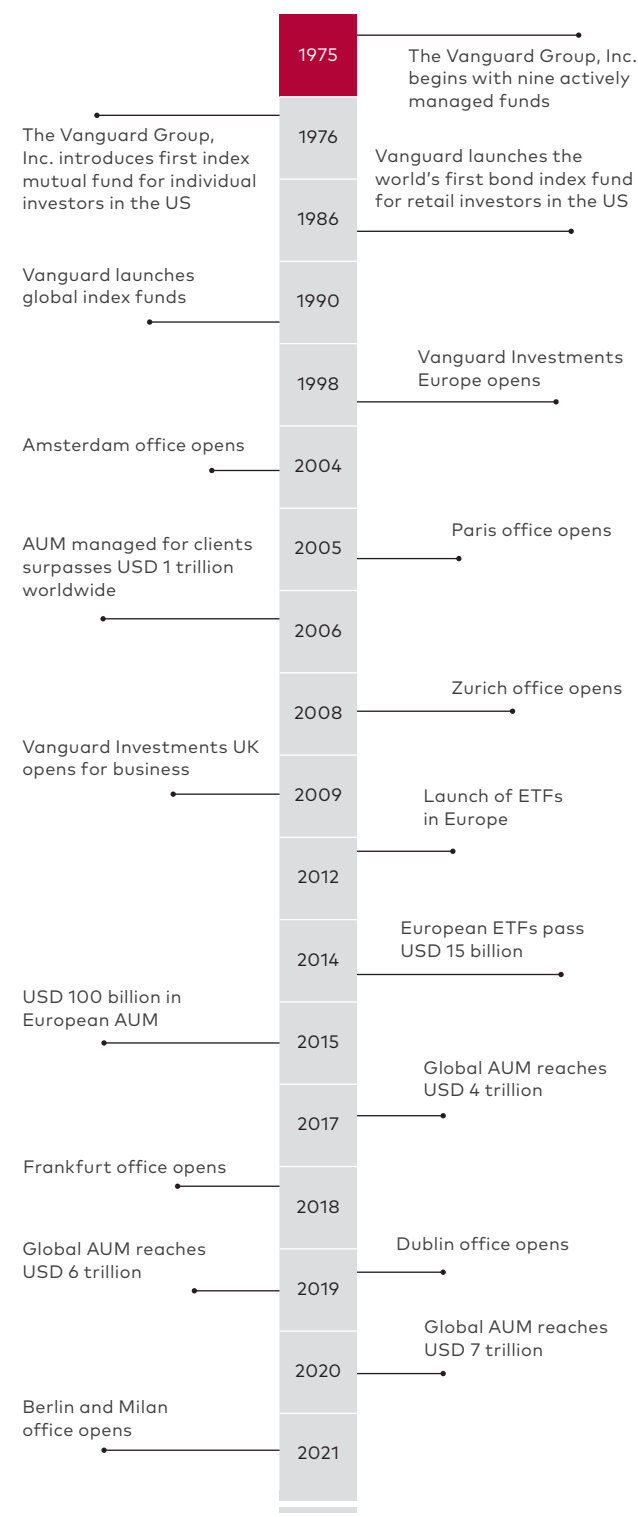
1975
The Vanguard Group, Inc. begins with nine actively managed funds

The Vanguard Group, Inc. introduces first index mutual fund for individual investors in the US
1976

Vanguard launches the world's first bond index fund for retail investors in the US
1986

Vanguard launches global index funds
1990

Vanguard Investments Europe opens
1998

Amsterdam office opens
2004

Paris office opens
2005

AUM managed for clients surpasses USD 1 trillion worldwide
2006

Zurich office opens
2008

Vanguard Investments UK opens for business
2009

Launch of ETFs in Europe
2012

European ETFs pass USD 15 billion
2014

USD 100 billion in European AUM
2015

Global AUM reaches USD 4 trillion
2017

Frankfurt office opens
2018

Global AUM reaches USD 6 trillion
Dublin office opens
2019

Global AUM reaches USD 7 trillion
2020

Berlin and Milan office opens
2021